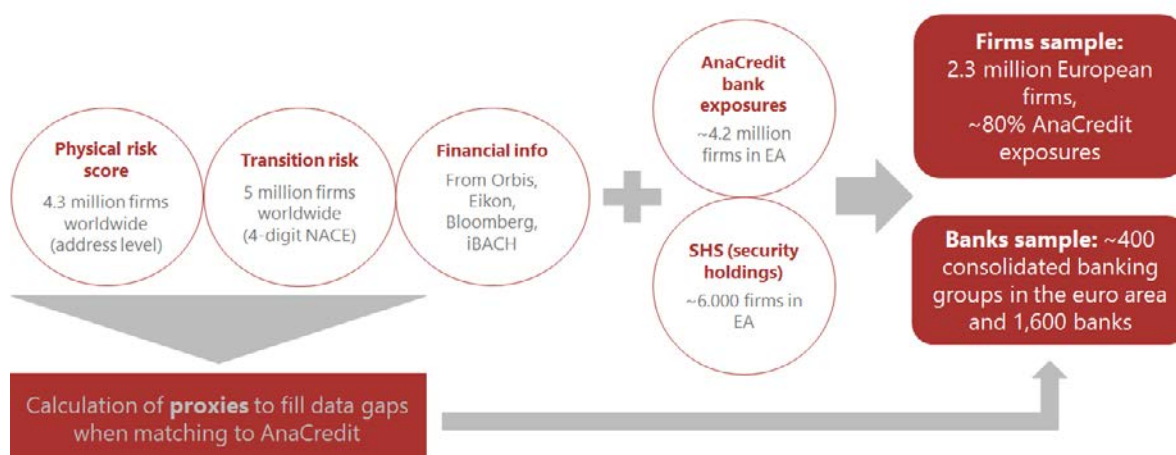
Physical risk score
4.3 million firms worldwide (address level)

Transition risk
5 million firms worldwide (4-digit NACE)

Financial info
From Orbis, Eikon, Bloomberg, iBACH

AnaCredit bank exposures
~4.2 million firms in EA

SHS (security holdings)
~6.000 firms in EA

Firms sample:
2.3 million European firms,
~80% AnaCredit exposures

Banks sample: ~400 consolidated banking groups in the euro area and 1,600 banks

Calculation of **proxies** to fill data gaps when matching to AnaCredit